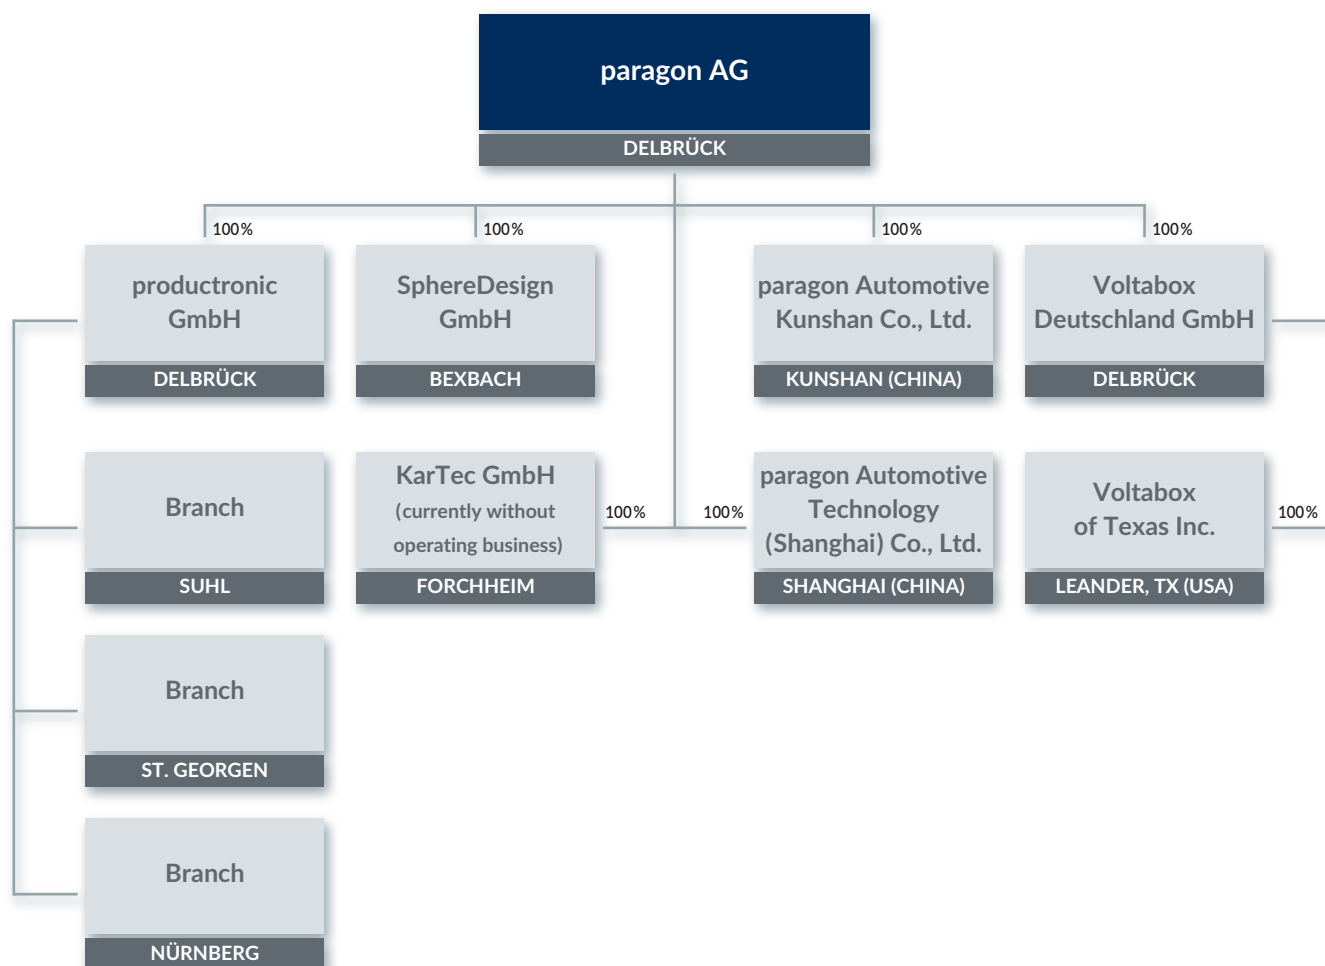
paragon AG
DELBRÜCK

100%
productronic GmbH
DELBRÜCK

100%
SphereDesign GmbH
BEXBACH

100%
paragon Automotive Kunshan Co., Ltd.
KUNSHAN (CHINA)

100%
Voltabox Deutschland GmbH
DELBRÜCK

Branch
SUHL

KarTec GmbH
(currently without operating business)
FORCHHEIM

100%

100%

paragon Automotive Technology (Shanghai) Co., Ltd.
SHANGHAI (CHINA)

Voltabox of Texas Inc.
LEANDER, TX (USA)

100%

Branch
ST. GEORGEN

Branch
NÜRNBERG